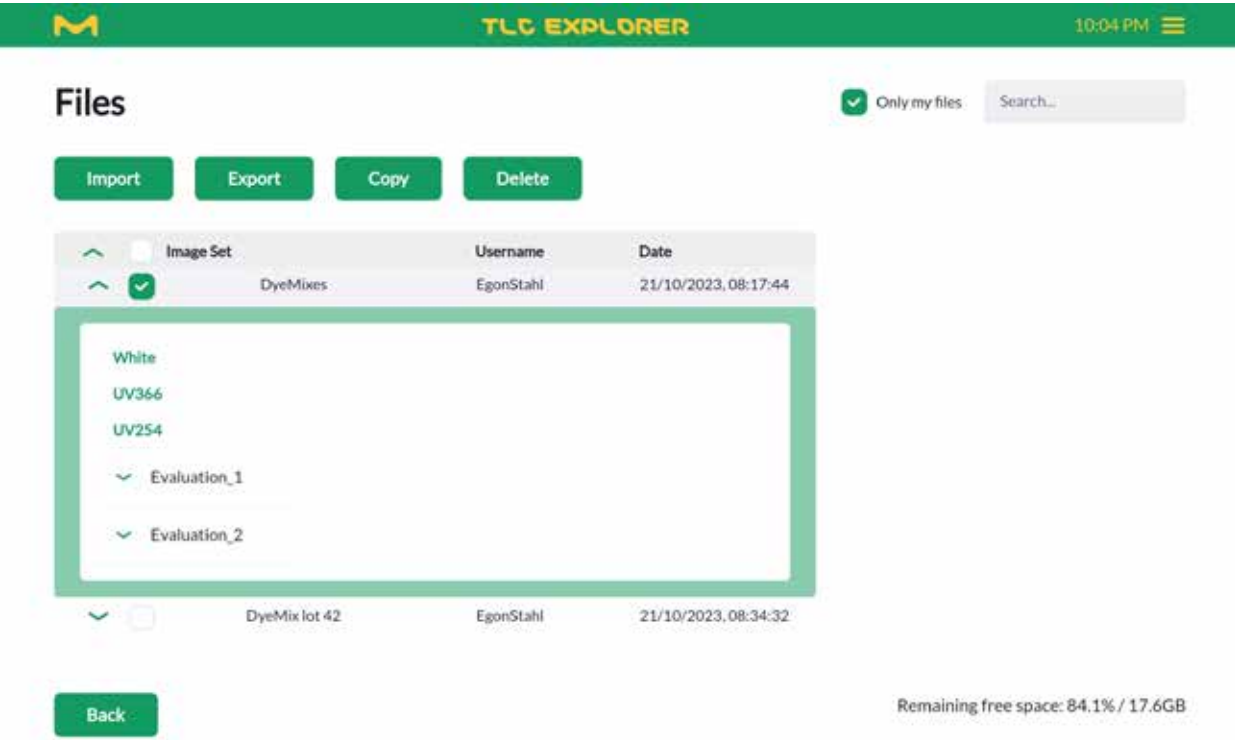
TLC EXPLORER

10:04 PM

Files

Only my files

Search...

Import

Export

Copy

Delete

| Image Set | Username | Date |
|---|---|---|
| DyeMixes | EgonStahl | 21/10/2023, 08:17:44 |

White

UV366

UV254

Evaluation_1

Evaluation_2

| DyeMix lot 42 | EgonStahl | 21/10/2023, 08:34:32 |
|---|---|---|

Back

Remaining free space: 84.1% / 17.6GB